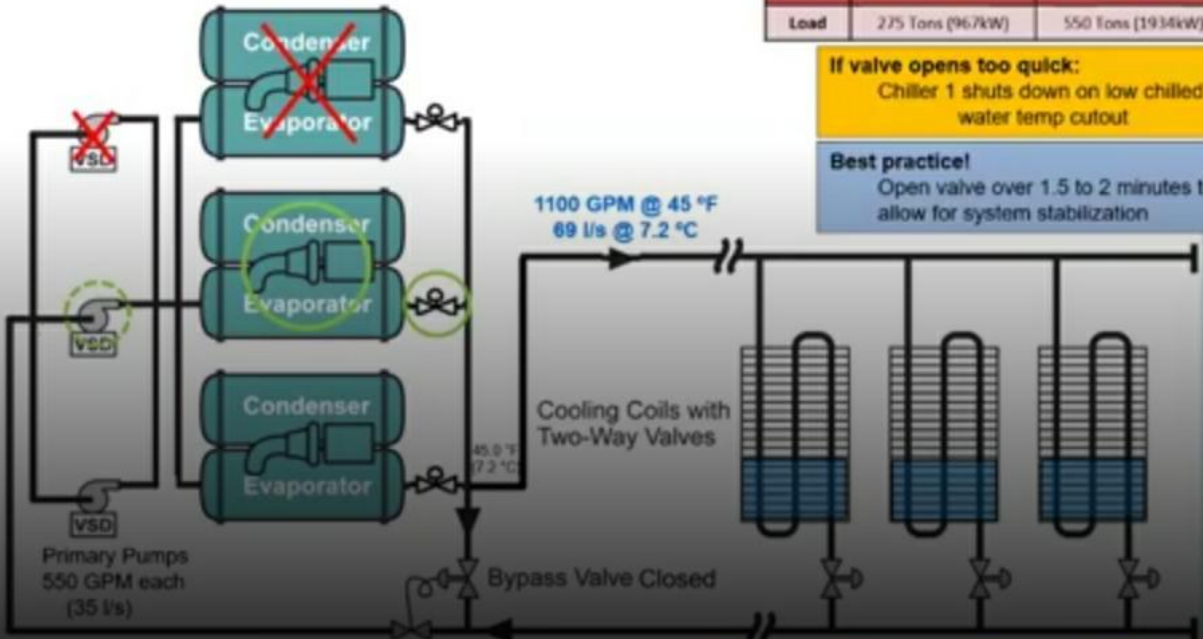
| Load | 275 Tons (967kW) | 550 Tons (1934kW) |
|---|---|---|

If valve opens too quick:
Chiller 1 shuts down on low chilled water temp cutout

Best practice!
Open valve over 1.5 to 2 minutes t allow for system stabilization

Condenser
Evaporator

VSD

Condenser
Evaporator

VSD

Condenser
Evaporator

VSD

1100 GPM @ 45 °F
69 l/s @ 7.2 °C

45.0 °F
7.2 °C

Cooling Coils with Two-Way Valves

Primary Pumps
550 GPM each
(35 l/s)

Bypass Valve Closed